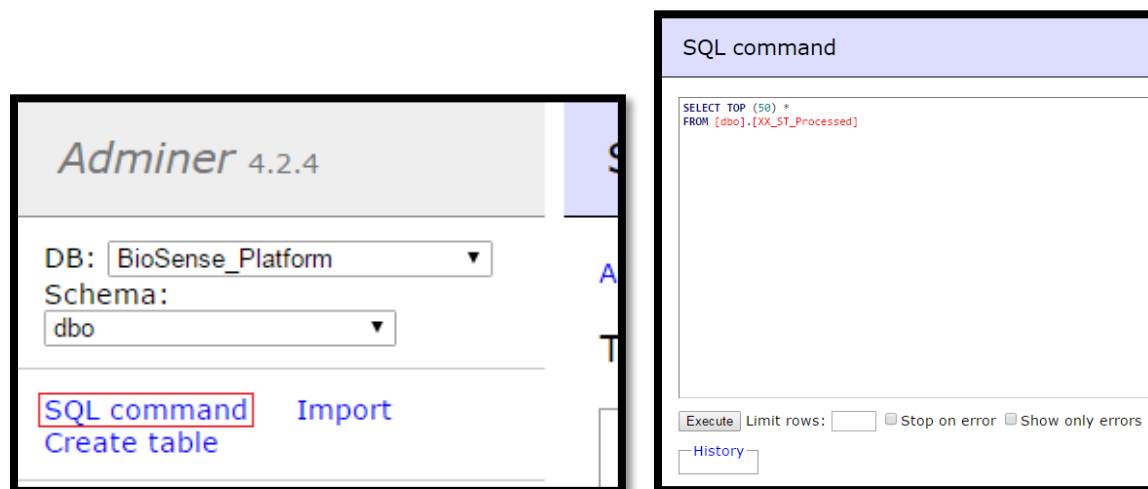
Adminer 4.2.4

DB: BioSense_Platform
Schema:
dbo

SQL command Import
Create table

S

A

T

SQL command

SELECT TOP (50) *
FROM [dbo].[XX_ST_Processed]

Execute Limit rows: Stop on error Show only errors

History